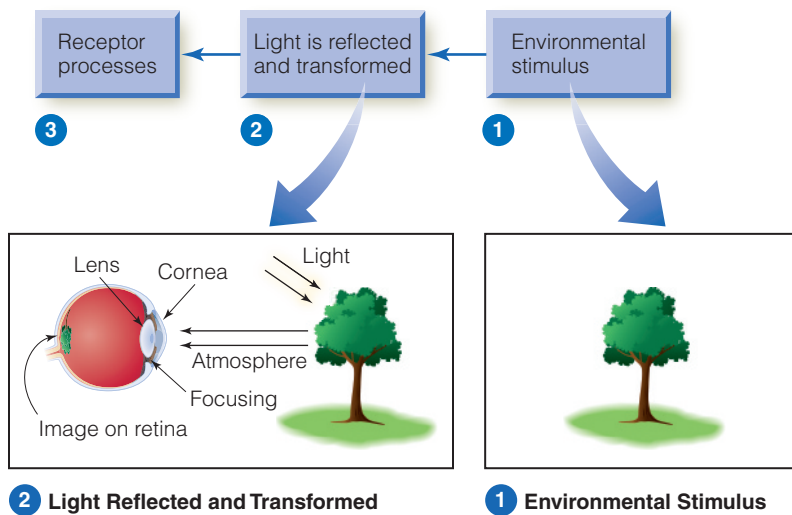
Receptor processes

Light is reflected and transformed

Environmental stimulus

3

2

1

Lens

Cornea

Light

Atmosphere

Focusing

Image on retina

2 Light Reflected and Transformed

1 Environmental Stimulus